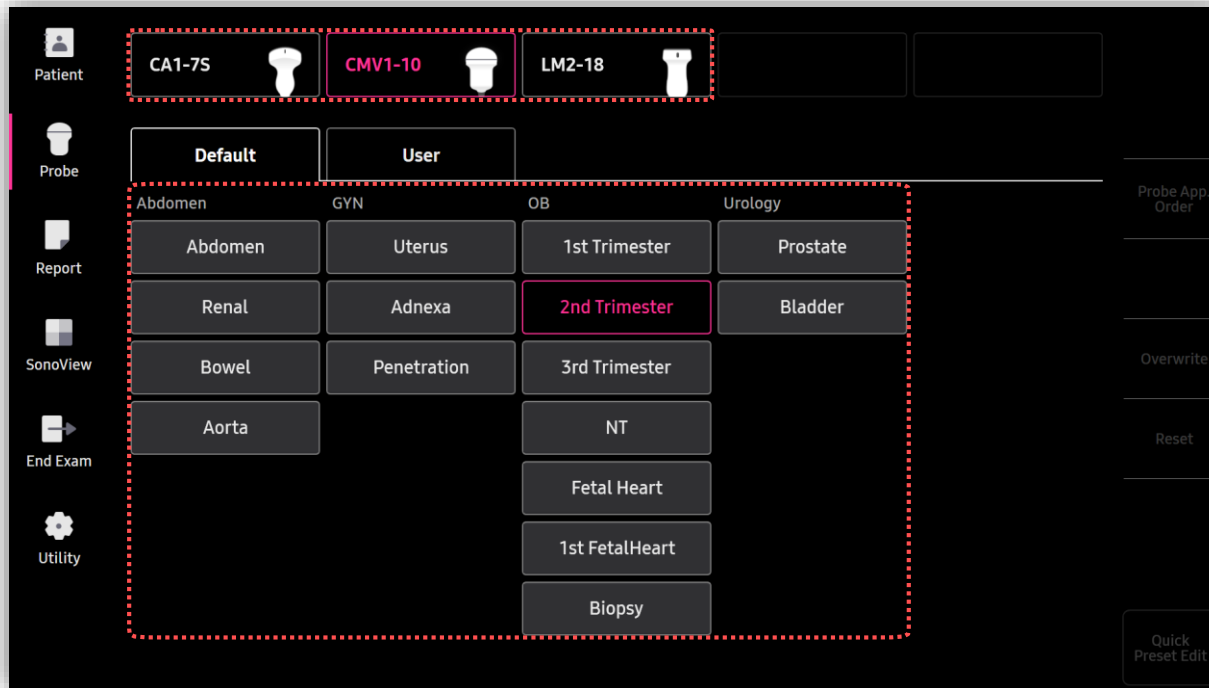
Patient

Probe

Report

SonoView

End Exam

Utility

CA1-7S

CMV1-10

LM2-18

Default

User

Abdomen

Abdomen

Renal

Bowel

Aorta

GYN

Uterus

Adnexa

Penetration

OB

1st Trimester

2nd Trimester

3rd Trimester

NT

Fetal Heart

1st FetalHeart

Biopsy

Urology

Prostate

Bladder

Probe App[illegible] Order

Overwrite

Reset

Quick Preset Edit